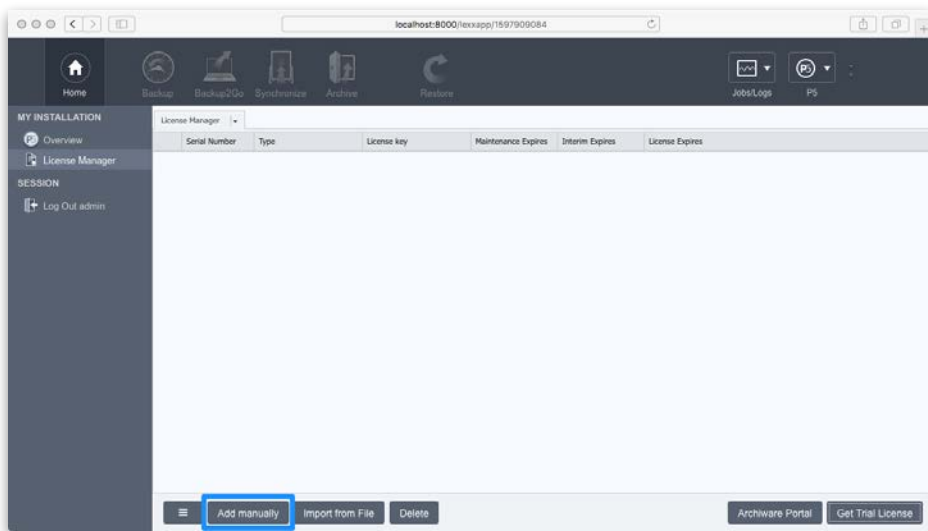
localhost:8000/lexxapp/1597909084

Home Backup Backup2Go Synchronize Archive Restore

Jobs/Logs P5

MY INSTALLATION

Overview

License Manager

SESSION

Log Out admin

License Manager

| Serial Number | Type | License key | Maintenance Expires | Interim Expires | License Expires |
|---|---|---|---|---|---|

Add manually Import from File Delete

Archiware Portal Get Trial License